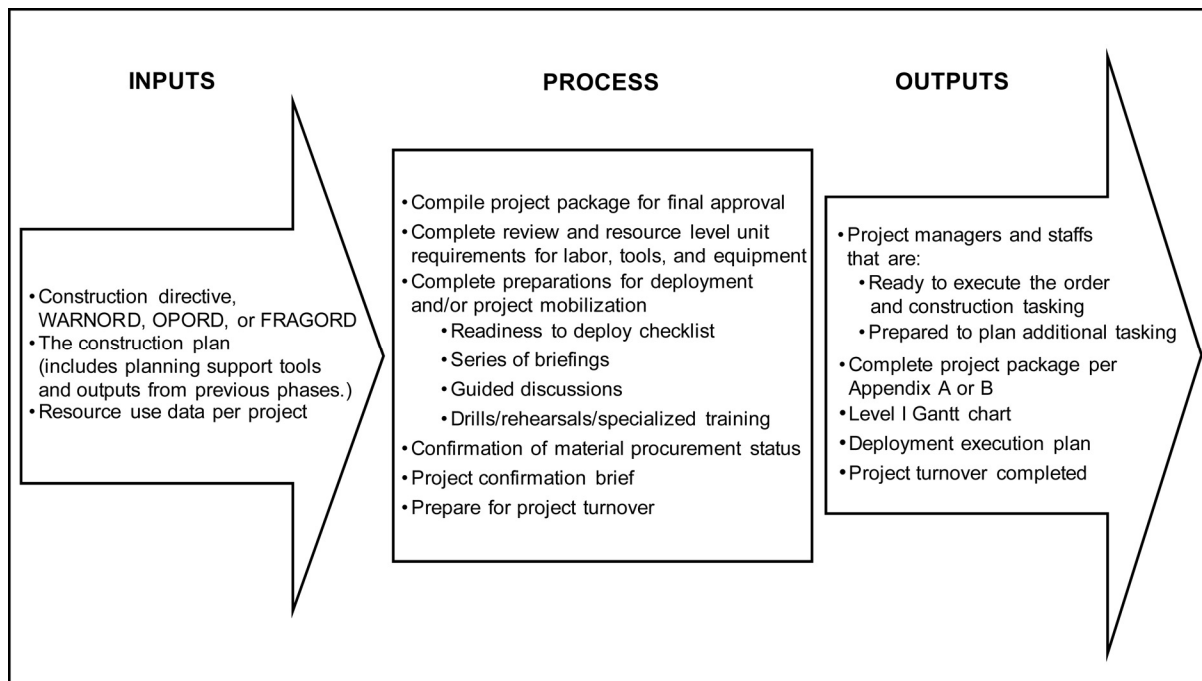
INPUTS

PROCESS

OUTPUTS

• Construction directive, WARNORD, OPORD, or FRAGORD
• The construction plan (includes planning support tools and outputs from previous phases.)
• Resource use data per project

• Compile project package for final approval
• Complete review and resource level unit requirements for labor, tools, and equipment
• Complete preparations for deployment and/or project mobilization
• Readiness to deploy checklist
• Series of briefings
• Guided discussions
• Drills/rehearsals/specialized training
• Confirmation of material procurement status
• Project confirmation brief
• Prepare for project turnover

• Project managers and staffs that are:
• Ready to execute the order and construction tasking
• Prepared to plan additional tasking
• Complete project package per Appendix A or B
• Level I Gantt chart
• Deployment execution plan
• Project turnover completed